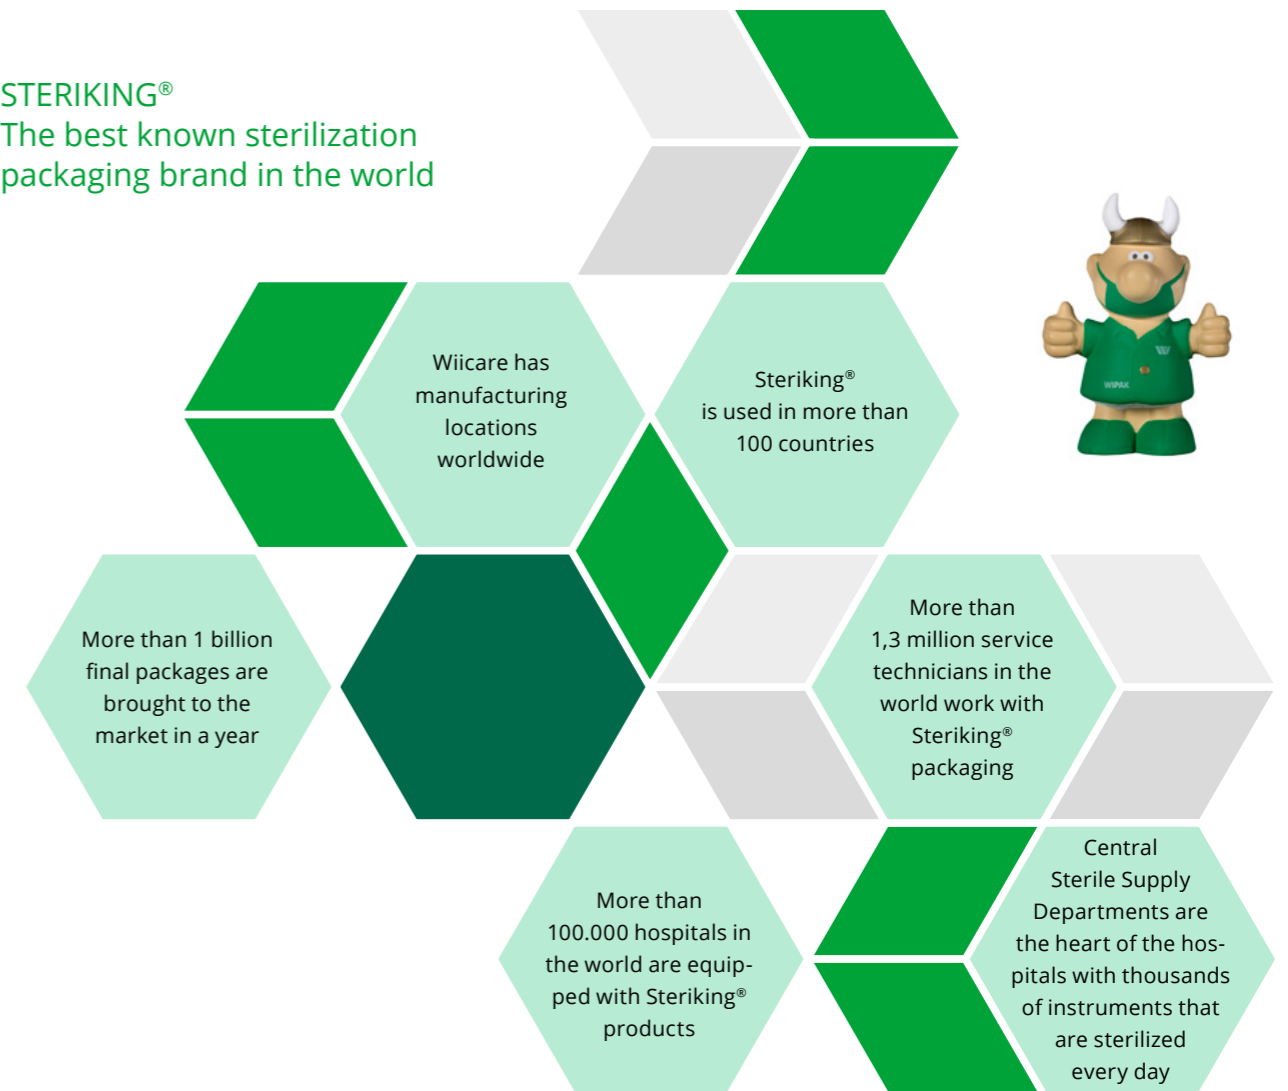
STERIKING®
The best known sterilization packaging brand in the world

Wiicare has manufacturing locations worldwide

Steriking® is used in more than 100 countries

WIPAK

More than 1 billion final packages are brought to the market in a year

More than 1,3 million service technicians in the world work with Steriking® packaging

More than 100.000 hospitals in the world are equipped with Steriking® products

Central Sterile Supply Departments are the heart of the hospitals with thousands of instruments that are sterilized every day